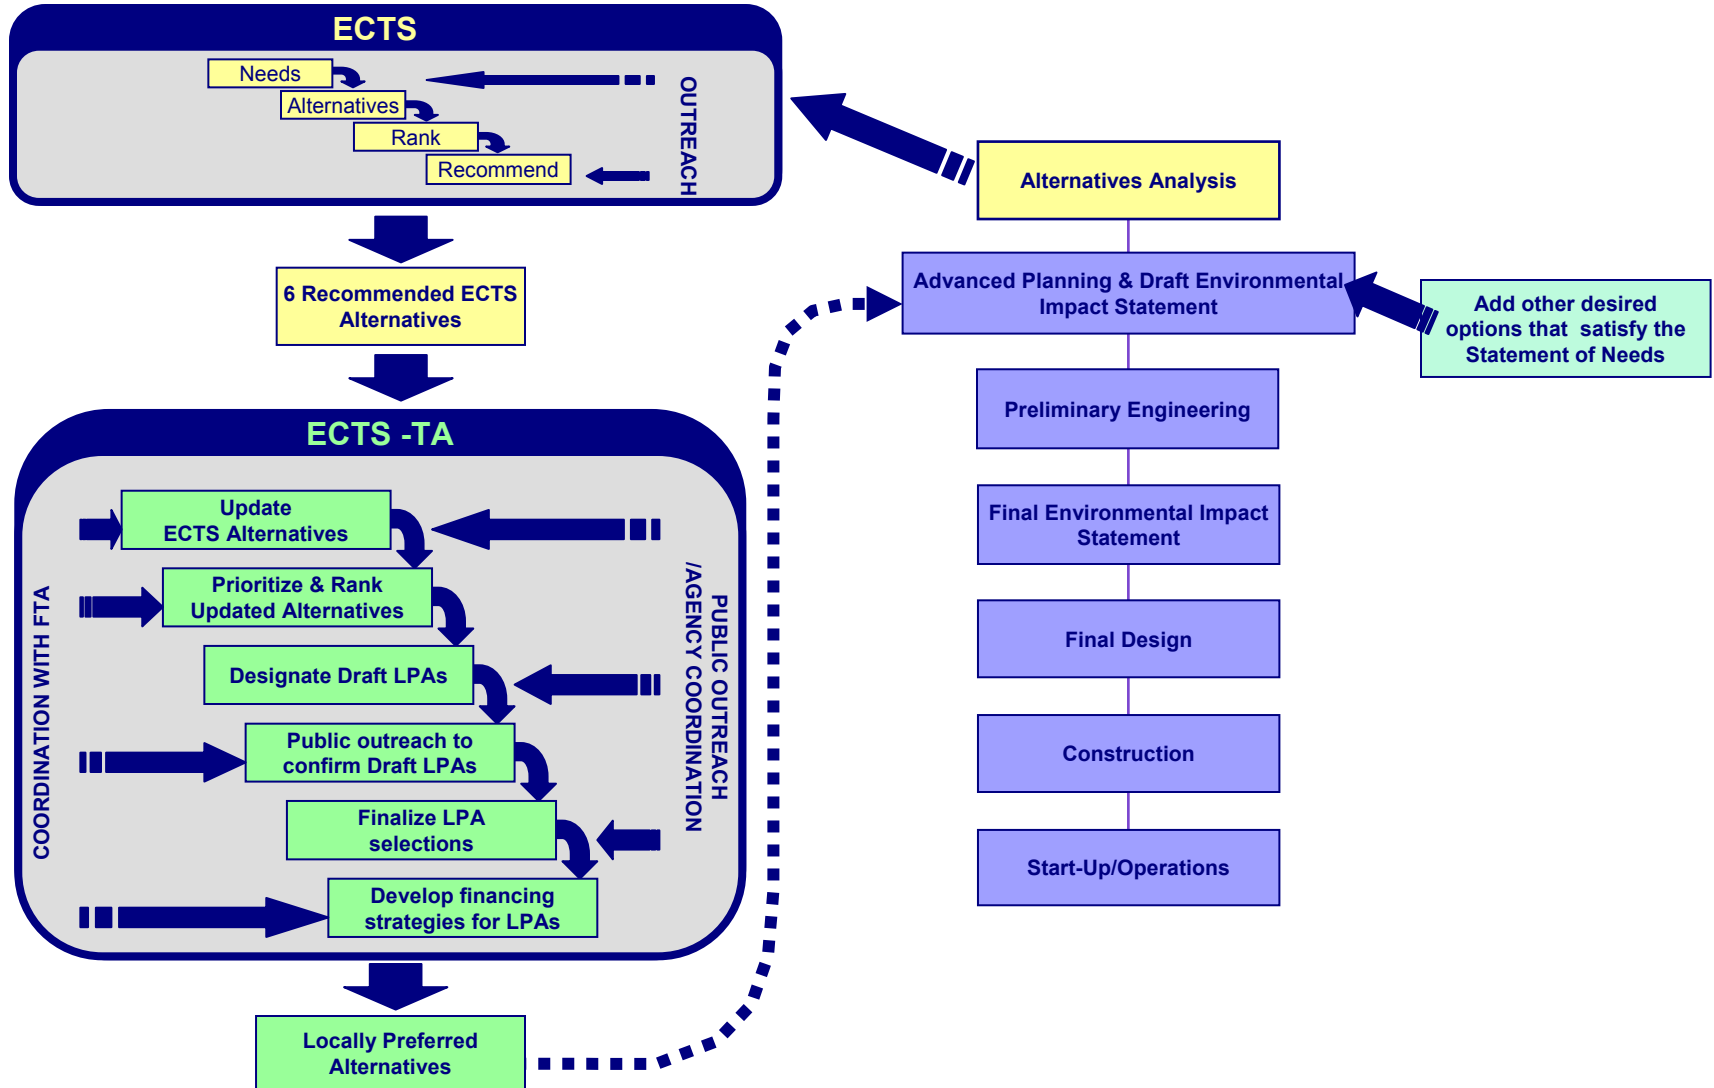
ECTS

Needs

Alternatives

Rank

Recommend

OUTREACH

6 Recommended ECTS Alternatives

ECTS -TA

COORDINATION WITH FTA

Update ECTS Alternatives

Prioritize & Rank Updated Alternatives

Designate Draft LPAs

Public outreach to confirm Draft LPAs

Finalize LPA selections

Develop financing strategies for LPAs

PUBLIC OUTREACH /AGENCY COORDINATION

Locally Preferred Alternatives

Alternatives Analysis

Advanced Planning & Draft Environmental Impact Statement

Add other desired options that satisfy the Statement of Needs

Preliminary Engineering

Final Environmental Impact Statement

Final Design

Construction

Start-Up/Operations